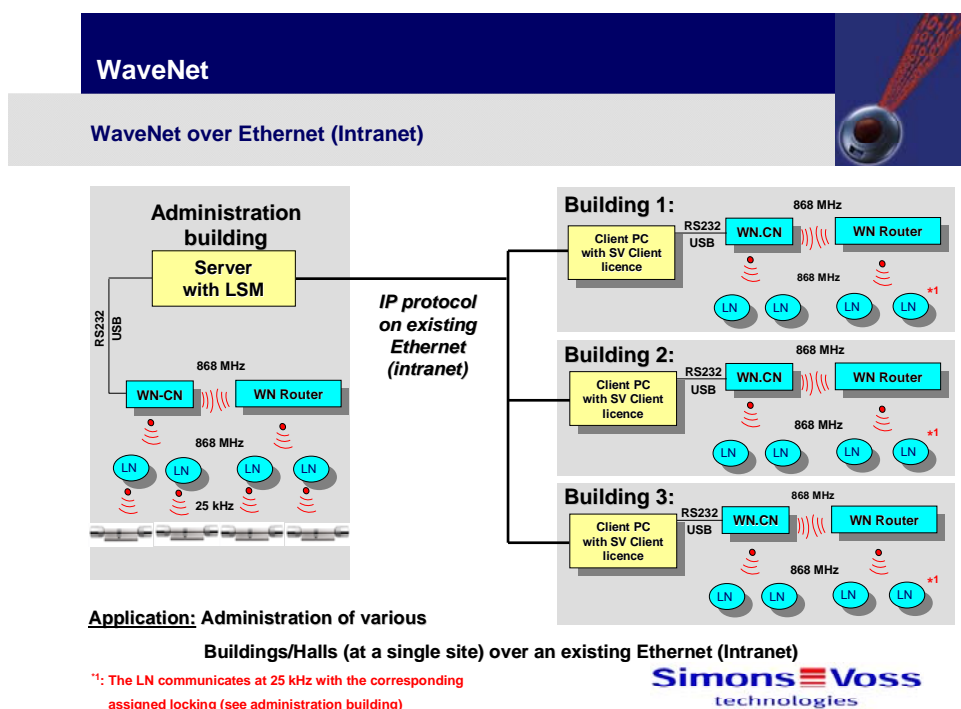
WaveNet

WaveNet over Ethernet (Intranet)

Administration building

Server with LSM

RS232 USB

868 MHz

WN-CN

WN Router

868 MHz

LN LN LN LN

25 kHz

IP protocol on existing Ethernet (intranet)

Building 1:

868 MHz

Client PC with SV Client licence

RS232 USB

WN.CN

WN Router

868 MHz

LN LN LN LN $^{*1}$

Building 2:

868 MHz

Client PC with SV Client licence

RS232 USB

WN.CN

WN Router

868 MHz

LN LN LN LN $^{*1}$

Building 3:

868 MHz

Client PC with SV Client licence

RS232 USB

WN.CN

WN Router

868 MHz

LN LN LN LN $^{*1}$

Application: Administration of various

Buildings/Halls (at a single site) over an existing Ethernet (Intranet)

$^{*1}$: The LN communicates at 25 kHz with the corresponding assigned locking (see administration building)

Simons≡Voss technologies